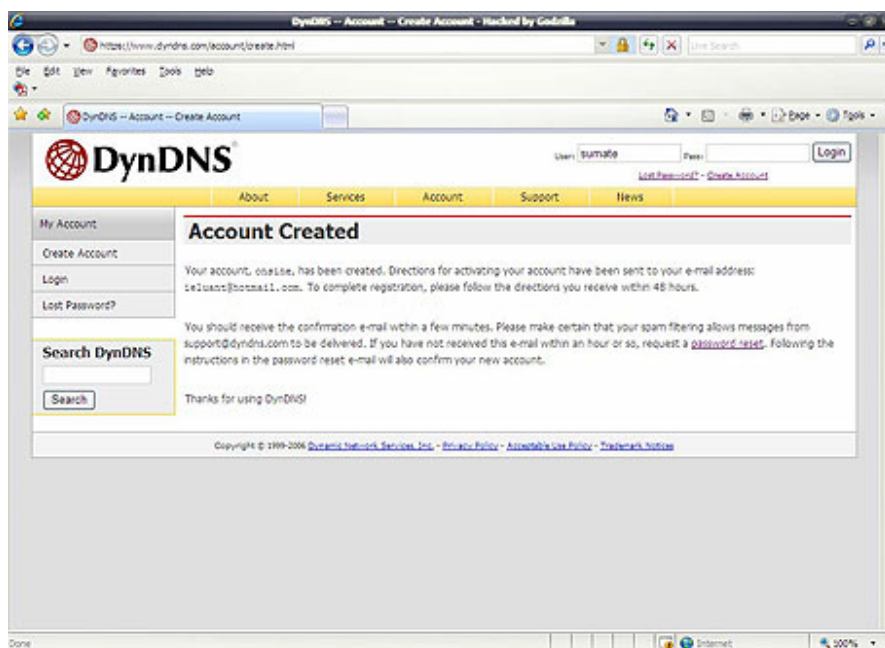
DynDNS -- Account -- Create Account - Hacked by Godzilla

https://www.dyndns.com/account/create.html

Live Search

File Edit View Favorites Tools Help

DynDNS -- Account -- Create Account

Page Tools

DynDNS

User: sumate Pass: Login

Lost Password? - Create Account

About Services Account Support News

My Account

Create Account

Login

Lost Password?

Search DynDNS

Search

Account Created

Your account, onaise, has been created. Directions for activating your account have been sent to your e-mail address: zeluant@hotmail.com. To complete registration, please follow the directions you receive within 48 hours.

You should receive the confirmation e-mail within a few minutes. Please make certain that your spam filtering allows messages from support@dyndns.com to be delivered. If you have not received this e-mail within an hour or so, request a password reset. Following the instructions in the password reset e-mail will also confirm your new account.

Thanks for using DynDNS!

Copyright © 1999-2006 Dynamic Network Services, Inc. - Privacy Policy - Acceptable Use Policy - Trademark Notices

Done

Internet

100%